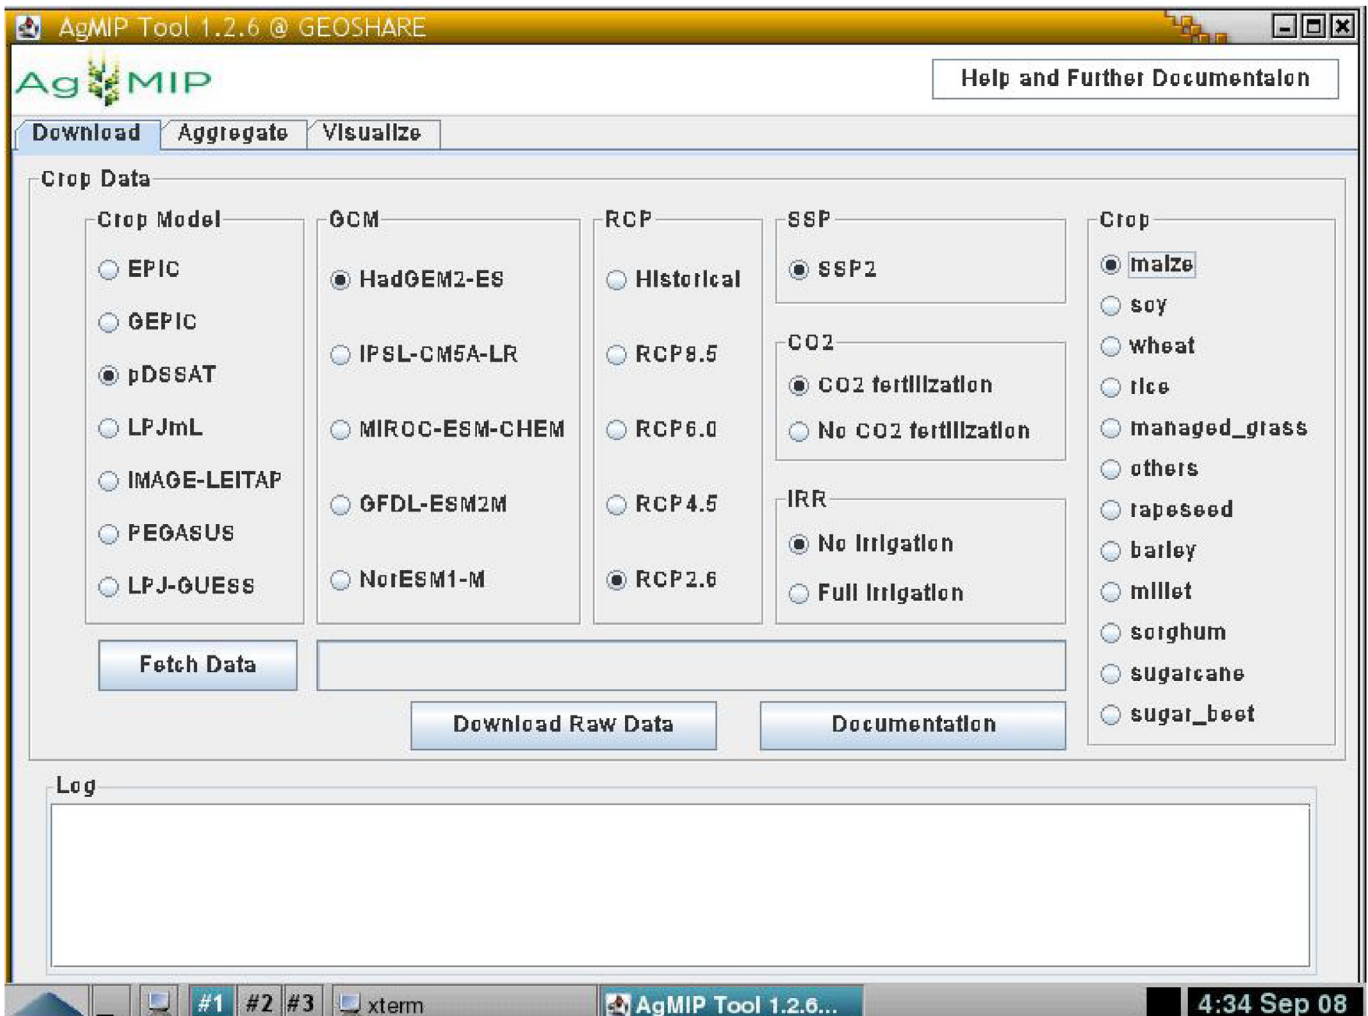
AgMIP Tool 1.2.6 @ GEOSHARE

AgMIP

Help and Further Documentaion

Download
Aggregate
Visualize

Crop Data

Crop Model
EPIC
GEPIC
pDSSAT
LPJmL
IMAGE-LEITAP
PEGASUS
LPJ-GUESS

GCM
HadGEM2-ES
IPSL-CM5A-LR
MIROC-ESM-CHEM
GFDL-ESM2M
NorESM1-M

RCP
Historical
RCP8.5
RCP6.0
RCP4.5
RCP2.6

SSP
SSP2

CO2
CO2 fertilization
No CO2 fertilization

IRR
No Irrigation
Full Irrigation

Crop
maize
soy
wheat
rice
managed_grass
others
rapeseed
barley
millet
sorghum
sugarcane
sugar_beet

Fetch Data

Download Raw Data
Documentation

Log

#1 #2 #3 xterm
AgMIP Tool 1.2.6...
4:34 Sep 08